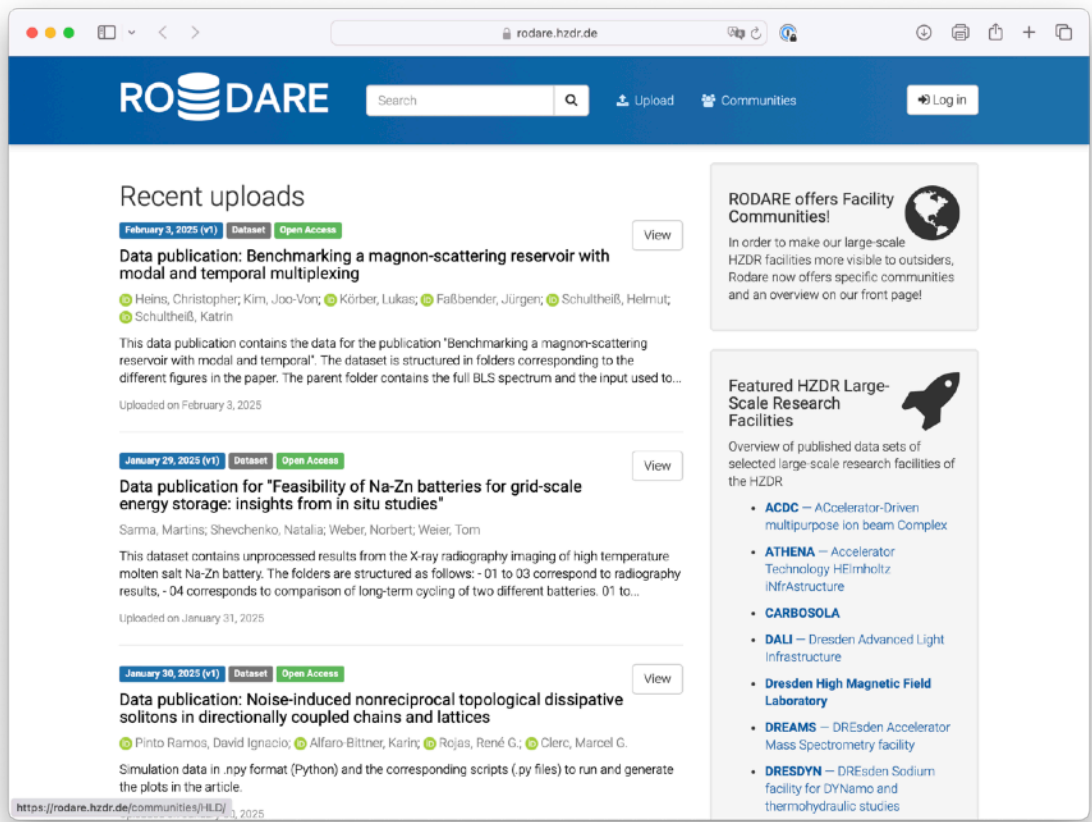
rodare.hzdr.de

RODARE

Search

Upload

Communities

Log in

Recent uploads

February 3, 2025 (v1) Dataset Open Access

View

Data publication: Benchmarking a magnon-scattering reservoir with modal and temporal multiplexing

Heins, Christopher; Kim, Joo-Von; Körber, Lukas; Faßbender, Jürgen; Schultheiß, Helmut; Schultheiß, Katrin

This data publication contains the data for the publication "Benchmarking a magnon-scattering reservoir with modal and temporal". The dataset is structured in folders corresponding to the different figures in the paper. The parent folder contains the full BLS spectrum and the input used to...

Uploaded on February 3, 2025

January 29, 2025 (v1) Dataset Open Access

View

Data publication for "Feasibility of Na-Zn batteries for grid-scale energy storage: insights from in situ studies"

Sarma, Martins; Shevchenko, Natalia; Weber, Norbert; Weier, Tom

This dataset contains unprocessed results from the X-ray radiography imaging of high temperature molten salt Na-Zn battery. The folders are structured as follows: - 01 to 03 correspond to radiography results, - 04 corresponds to comparison of long-term cycling of two different batteries. 01 to...

Uploaded on January 31, 2025

January 30, 2025 (v1) Dataset Open Access

View

Data publication: Noise-induced nonreciprocal topological dissipative solitons in directionally coupled chains and lattices

Pinto Ramos, David Ignacio; Alfaro-Bittner, Karin; Rojas, René G.; Clerc, Marcel G.

Simulation data in .npy format (Python) and the corresponding scripts (.py files) to run and generate the plots in the article.

https://rodare.hzdr.de/communities/HLD/

RODARE offers Facility Communities!

In order to make our large-scale HZDR facilities more visible to outsiders, Rodare now offers specific communities and an overview on our front page!

Featured HZDR Large-Scale Research Facilities

Overview of published data sets of selected large-scale research facilities of the HZDR

- ACDC — ACcelerator-Driven multipurpose ion beam Complex
- ATHENA — Accelerator Technology HElmholtz iNfrAstructure
- CARBOSOLA
- DALI — Dresden Advanced Light Infrastructure
- Dresden High Magnetic Field Laboratory
- DREAMS — DREsden Accelerator Mass Spectrometry facility
- DRESDYN — DREsden Sodium facility for DYNamo and thermohydraulic studies